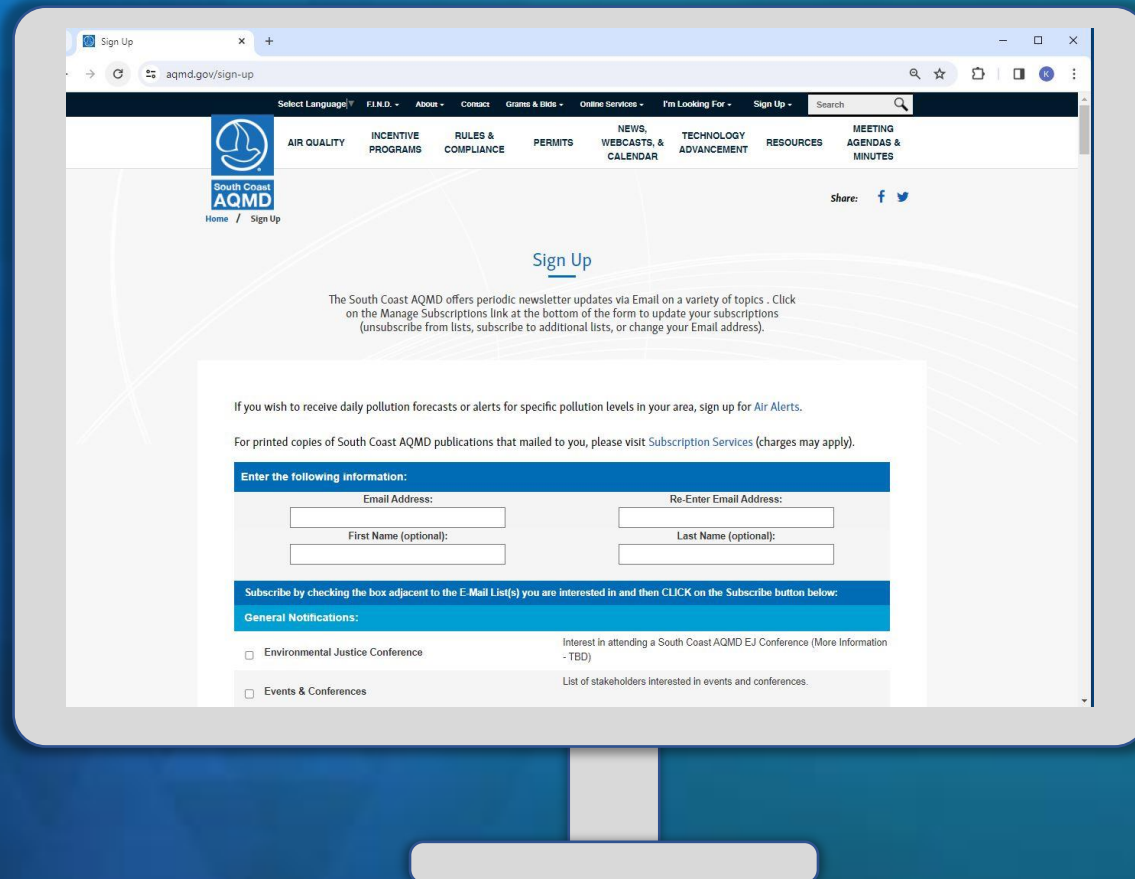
Sign Up ×  +

aqmd.gov/sign-up

K

Select Language F.I.N.D. About Contact Grants & Bids Online Services I'm Looking For Sign Up Search

AIR QUALITY INCENTIVE PROGRAMS RULES & COMPLIANCE PERMITS NEWS, WEBCASTS, & CALENDAR TECHNOLOGY ADVANCEMENT RESOURCES MEETING AGENDAS & MINUTES

South Coast AQMD

Home / Sign Up

Share:

Sign Up

The South Coast AQMD offers periodic newsletter updates via Email on a variety of topics . Click on the Manage Subscriptions link at the bottom of the form to update your subscriptions (unsubscribe from lists, subscribe to additional lists, or change your Email address).

If you wish to receive daily pollution forecasts or alerts for specific pollution levels in your area, sign up for Air Alerts.

For printed copies of South Coast AQMD publications that mailed to you, please visit Subscription Services (charges may apply).

Enter the following information:

Email Address: Re-Enter Email Address:

First Name (optional): Last Name (optional):

Subscribe by checking the box adjacent to the E-Mail List(s) you are interested in and then CLICK on the Subscribe button below:

General Notifications:

| | |
|---|---|
| Environmental Justice Conference | Interest in attending a South Coast AQMD EJ Conference (More Information - TBD) |
| Events & Conferences | List of stakeholders interested in events and conferences. |